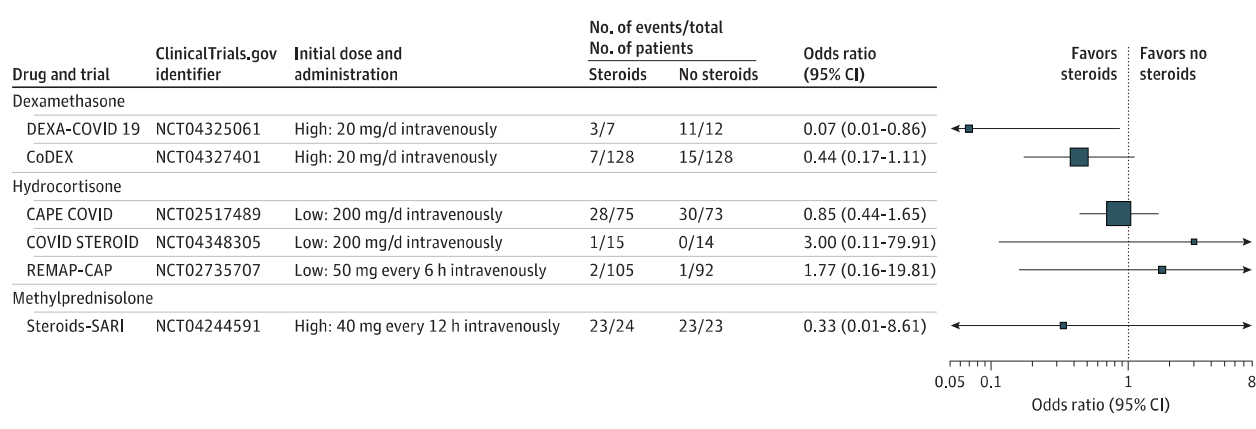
| Drug and trial | ClinicalTrials.gov identifier | Initial dose and administration | No. of events/total No. of patients: Steroids | No. of events/total No. of patients: No steroids | Odds ratio (95% CI) |
|---|---|---|---|---|---|
| Dexamethasone | | | | | |
| DEXA-COVID 19 | NCT04325061 | High: 20 mg/d intravenously | 3/7 | 11/12 | 0.07 (0.01-0.86) |
| CoDEX | NCT04327401 | High: 20 mg/d intravenously | 7/128 | 15/128 | 0.44 (0.17-1.11) |
| Hydrocortisone | | | | | |
| CAPE COVID | NCT02517489 | Low: 200 mg/d intravenously | 28/75 | 30/73 | 0.85 (0.44-1.65) |
| COVID STEROID | NCT04348305 | Low: 200 mg/d intravenously | 1/15 | 0/14 | 3.00 (0.11-79.91) |
| REMAP-CAP | NCT02735707 | Low: 50 mg every 6 h intravenously | 2/105 | 1/92 | 1.77 (0.16-19.81) |
| Methylprednisolone | | | | | |
| Steroids-SARI | NCT04244591 | High: 40 mg every 12 h intravenously | 23/24 | 23/23 | 0.33 (0.01-8.61) |

Favors steroids

Favors no steroids

0.05 0.1 1 8

Odds ratio (95% CI)